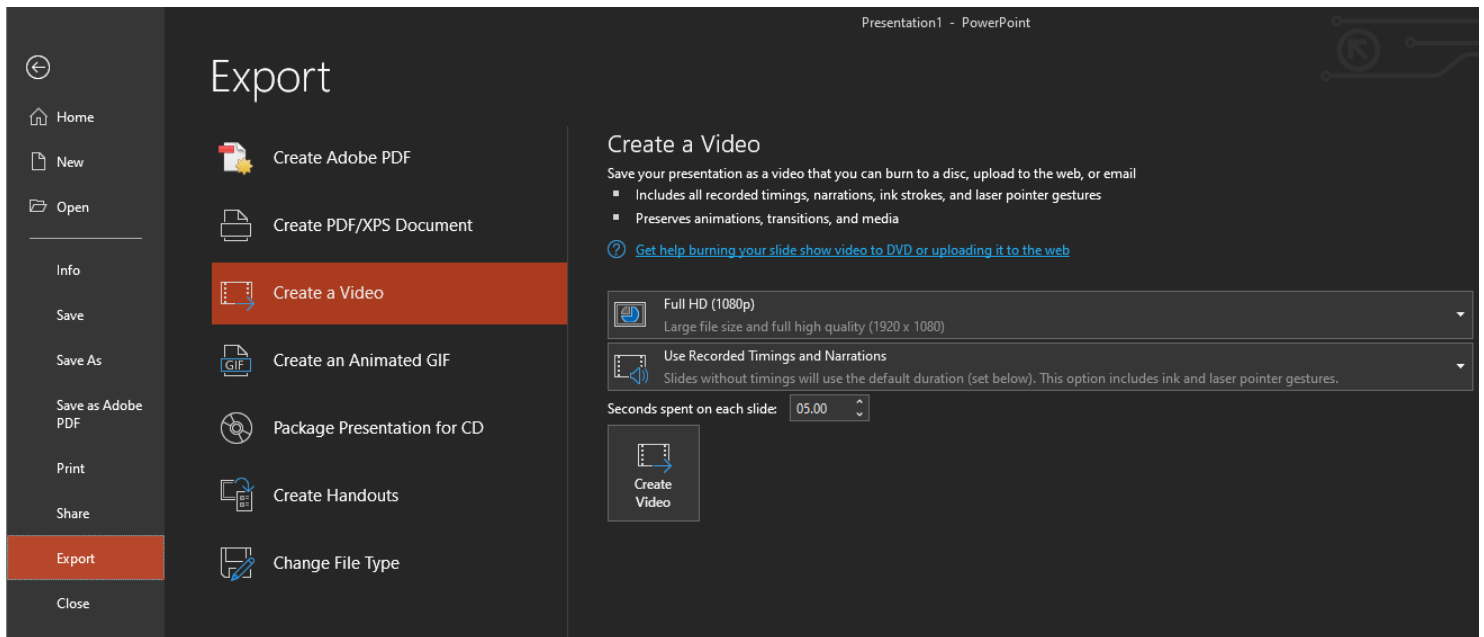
Presentation1 - PowerPoint

Home
New
Open
Info
Save
Save As
Save as Adobe PDF
Print
Share
Export
Close

Export

Create Adobe PDF
Create PDF/XPS Document
Create a Video
GIF
Create an Animated GIF
Package Presentation for CD
Create Handouts
Change File Type

Create a Video
Save your presentation as a video that you can burn to a disc, upload to the web, or email
- Includes all recorded timings, narrations, ink strokes, and laser pointer gestures
- Preserves animations, transitions, and media

Get help burning your slide show video to DVD or uploading it to the web

Full HD (1080p)
Large file size and full high quality (1920 x 1080)

Use Recorded Timings and Narrations
Slides without timings will use the default duration (set below). This option includes ink and laser pointer gestures.

Seconds spent on each slide: 05.00

Create Video